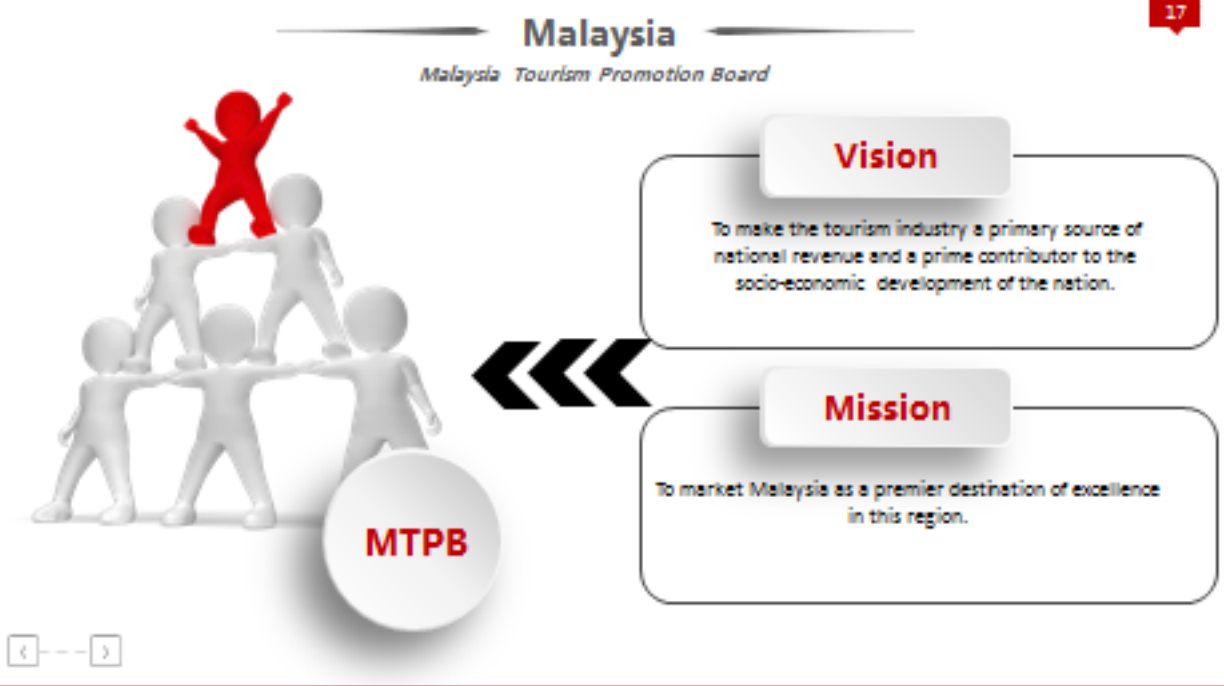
Malaysia

Malaysia Tourism Promotion Board

17

Vision

To make the tourism industry a primary source of national revenue and a prime contributor to the socio-economic development of the nation.

Mission

To market Malaysia as a premier destination of excellence in this region.

MTPB

‹ ›